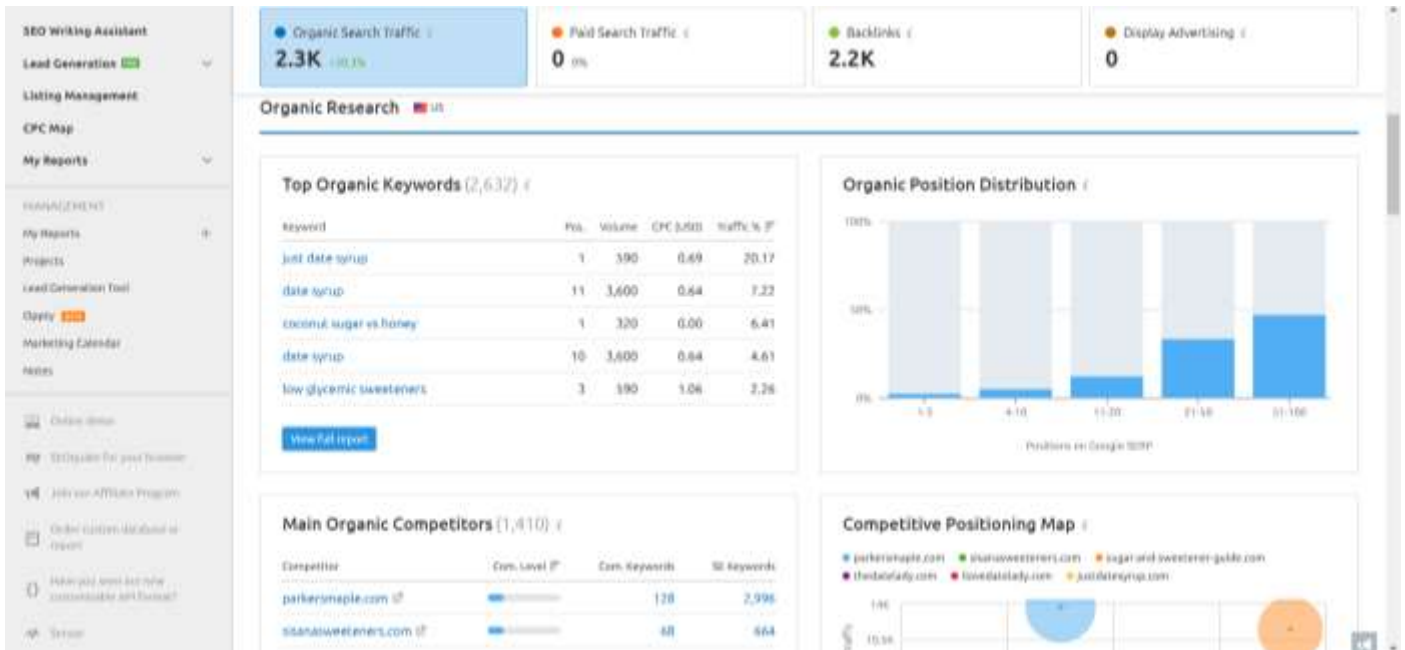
SEO Writing Assistant
Lead Generation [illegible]
Listing Management
CPC Map
My Reports

MANAGEMENT
My Reports
Projects
Lead Generation Tool
Oppty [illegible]
Marketing Calendar
Notes

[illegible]
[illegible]
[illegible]
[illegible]
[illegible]
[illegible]

Organic Search Traffic
2.3K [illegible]

Paid Search Traffic
0 0%

Backlinks
2.2K

Display Advertising
0

Organic Research US

Top Organic Keywords (2,632)

| Keyword | Pos. | Volume | CPC (USD) | Traffic % |
|---|---|---|---|---|
| just date syrup | 1 | 590 | 0.69 | 20.17 |
| date syrup | 11 | 3,600 | 0.64 | 7.22 |
| coconut sugar vs honey | 1 | 320 | 0.00 | 6.41 |
| date syrup | 10 | 3,600 | 0.64 | 4.61 |
| low glycemic sweeteners | 3 | 590 | 1.06 | 2.26 |

View full report

Organic Position Distribution

100%
50%
0%
1-3
4-10
11-20
21-50
51-100
Positions on Google SERP

Main Organic Competitors (1,410)

| Competitor | Com. Level | Com. Keywords | SE Keywords |
|---|---|---|---|
| parkersmaple.com | | 128 | 2,996 |
| sisanasweeteners.com | | 68 | 664 |

Competitive Positioning Map

parkersmaple.com
sisanasweeteners.com
sugar-and-sweetener-guide.com
thedatelady.com
lovedatelady.com
justdatesyrup.com

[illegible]
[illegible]